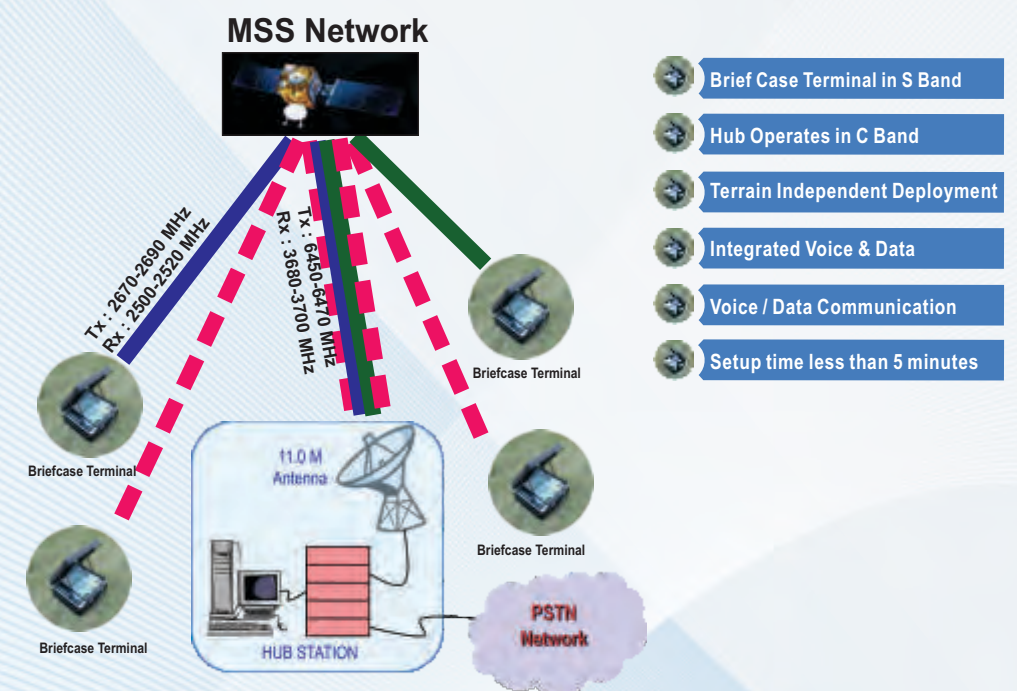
MSS Network

Tx : 2670-2690 MHz
Rx : 2500-2520 MHz

Tx : 6450-6470 MHz
Rx : 3680-3700 MHz

Briefcase Terminal

Briefcase Terminal

Briefcase Terminal

Briefcase Terminal

11.0 M
Antenna

HUB STATION

PSTN
Network

Brief Case Terminal in S Band

Hub Operates in C Band

Terrain Independent Deployment

Integrated Voice & Data

Voice / Data Communication

Setup time less than 5 minutes